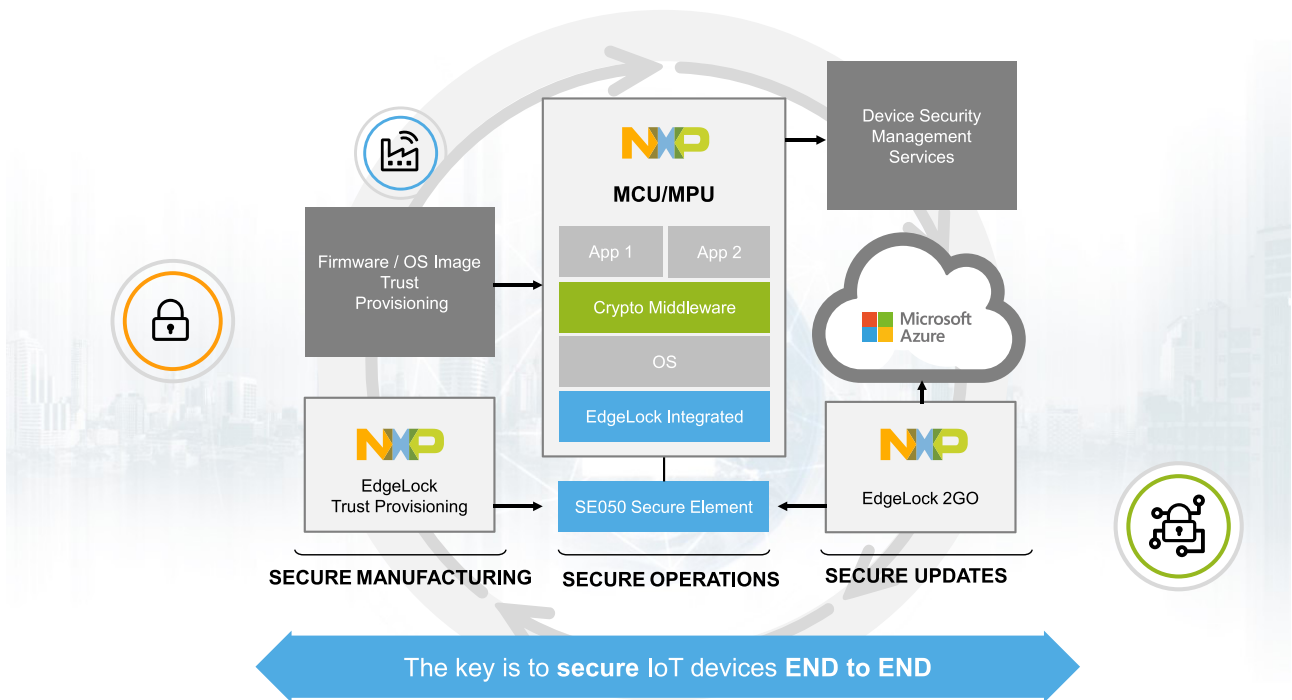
NXP

MCU/MPU

App 1

App 2

Crypto Middleware

OS

EdgeLock Integrated

Device Security Management Services

Firmware / OS Image Trust Provisioning

Microsoft Azure

NXP

EdgeLock Trust Provisioning

SE050 Secure Element

NXP

EdgeLock 2GO

SECURE MANUFACTURING

SECURE OPERATIONS

SECURE UPDATES

The key is to **secure** IoT devices **END to END**